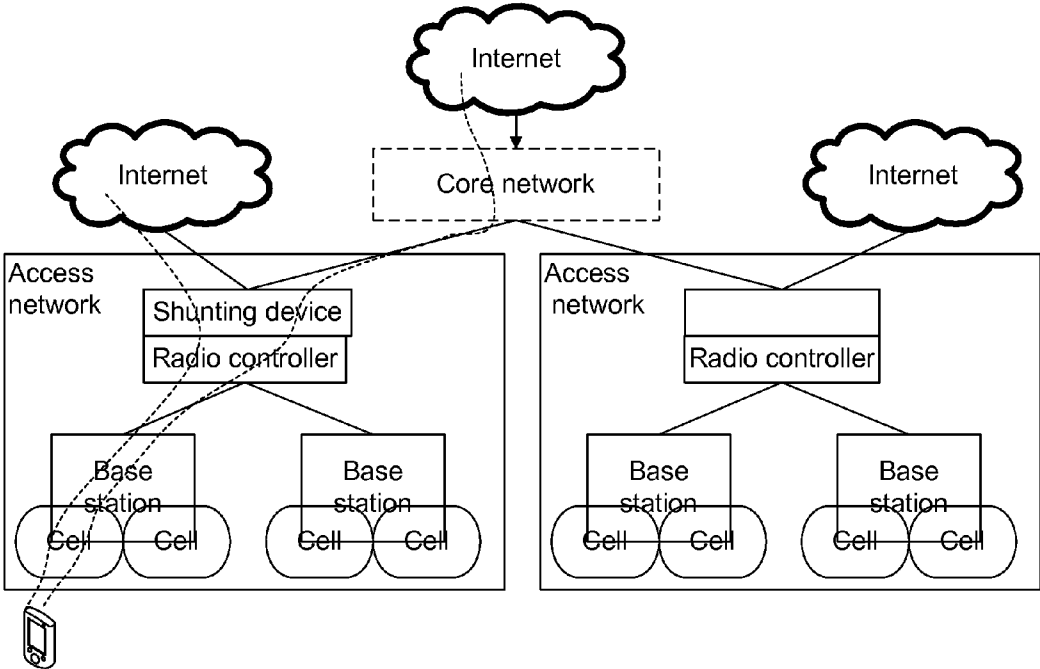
Internet

Internet

Core network

Internet

Access network

Shunting device

Radio controller

Base station

Cell

Cell

Base station

Cell

Cell

Access network

Radio controller

Base station

Cell

Cell

Base station

Cell

Cell